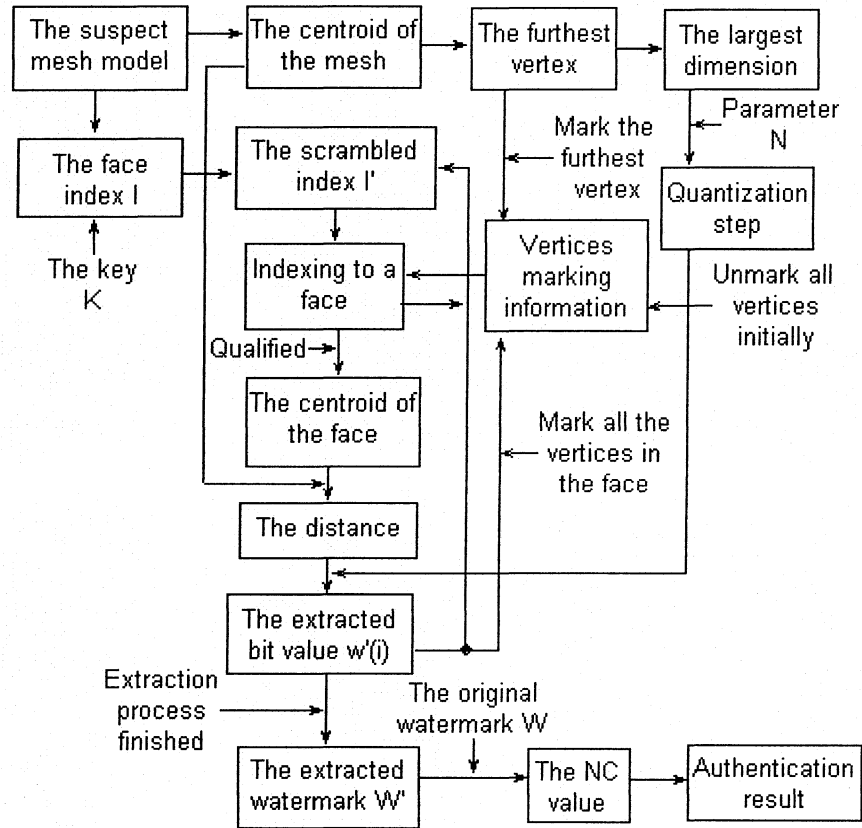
The suspect mesh model

The centroid of the mesh

The furthest vertex

The largest dimension

Parameter N

The face index I

The scrambled index I'

Mark the furthest vertex

Quantization step

The key K

Indexing to a face

Vertices marking information

Unmark all vertices initially

Qualified

The centroid of the face

Mark all the vertices in the face

The distance

The extracted bit value w'(i)

Extraction process finished

The original watermark W

The extracted watermark W'

The NC value

Authentication result